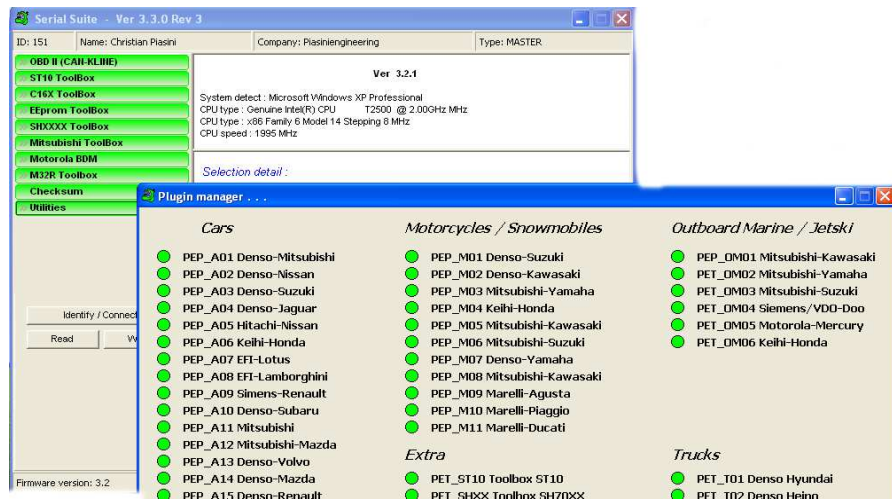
Serial Suite - Ver 3.3.0 Rev 3

ID: 151 | Name: Christian Piasini | Company: Piasiniengineering | Type: MASTER

OBD II (CAN-KLINE)
ST10 ToolBox
C16X ToolBox
EEprom ToolBox
SHXXXX ToolBox
Mitsubishi ToolBox
Motorola BDM
M32R Toolbox
Checksum
Utilities

Ver 3.2.1

System detect : Microsoft Windows XP Professional
CPU type : Genuine Intel(R) CPU T2500 @ 2.00GHz MHz
CPU type : x86 Family 6 Model 14 Stepping 8 MHz
CPU speed : 1995 MHz

Selection detail :

Identify / Connect
Read
W

Firmware version: 3.2

Plugin manager . . .

Cars
PEP_A01 Denso-Mitsubishi
PEP_A02 Denso-Nissan
PEP_A03 Denso-Suzuki
PEP_A04 Denso-Jaguar
PEP_A05 Hitachi-Nissan
PEP_A06 Keihi-Honda
PEP_A07 EFI-Lotus
PEP_A08 EFI-Lamborghini
PEP_A09 Simens-Renault
PEP_A10 Denso-Subaru
PEP_A11 Mitsubishi
PEP_A12 Mitsubishi-Mazda
PEP_A13 Denso-Volvo
PEP_A14 Denso-Mazda
PEP_A15 Denso-Renault

Motorcycles / Snowmobiles
PEP_M01 Denso-Suzuki
PEP_M02 Denso-Kawasaki
PEP_M03 Mitsubishi-Yamaha
PEP_M04 Keihi-Honda
PEP_M05 Mitsubishi-Kawasaki
PEP_M06 Mitsubishi-Suzuki
PEP_M07 Denso-Yamaha
PEP_M08 Mitsubishi-Kawasaki
PEP_M09 Marelli-Agusta
PEP_M10 Marelli-Piaggio
PEP_M11 Marelli-Ducati

Extra
PET_ST10 Toolbox ST10
PET_SHXX Toolbox SH70XX

Outboard Marine / Jetski
PEP_OM01 Mitsubishi-Kawasaki
PET_OM02 Mitsubishi-Yamaha
PET_OM03 Mitsubishi-Suzuki
PET_OM04 Siemens/VDO-Doo
PET_OM05 Motorola-Mercury
PET_OM06 Keihi-Honda

Trucks
PET_T01 Denso Hyundai
PET_T02 Denso Heino